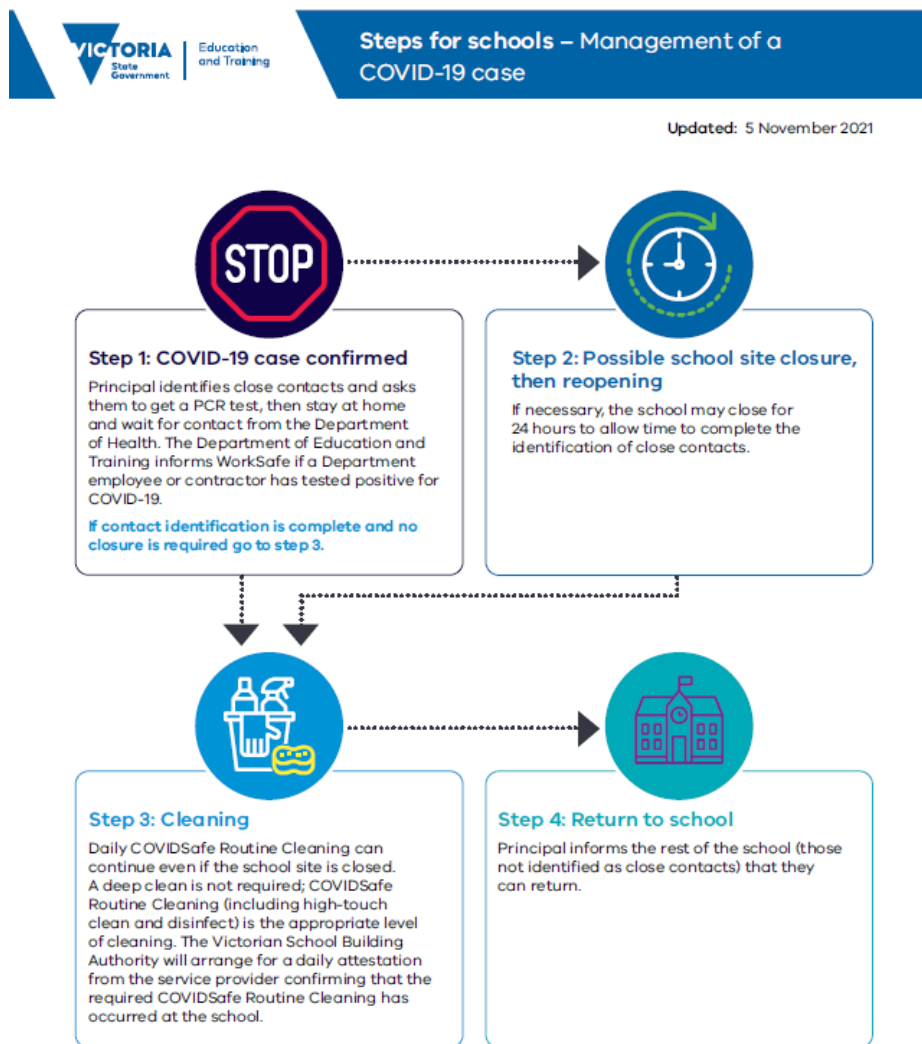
VICTORIA State Government | Education and Training

Steps for schools – Management of a COVID-19 case

Updated: 5 November 2021

STOP

Step 1: COVID-19 case confirmed

Principal identifies close contacts and asks them to get a PCR test, then stay at home and wait for contact from the Department of Health. The Department of Education and Training informs WorkSafe if a Department employee or contractor has tested positive for COVID-19.

If contact identification is complete and no closure is required go to step 3.

Step 2: Possible school site closure, then reopening

If necessary, the school may close for 24 hours to allow time to complete the identification of close contacts.

Step 3: Cleaning

Daily COVIDSafe Routine Cleaning can continue even if the school site is closed. A deep clean is not required; COVIDSafe Routine Cleaning (including high-touch clean and disinfect) is the appropriate level of cleaning. The Victorian School Building Authority will arrange for a daily attestation from the service provider confirming that the required COVIDSafe Routine Cleaning has occurred at the school.

Step 4: Return to school

Principal informs the rest of the school (those not identified as close contacts) that they can return.